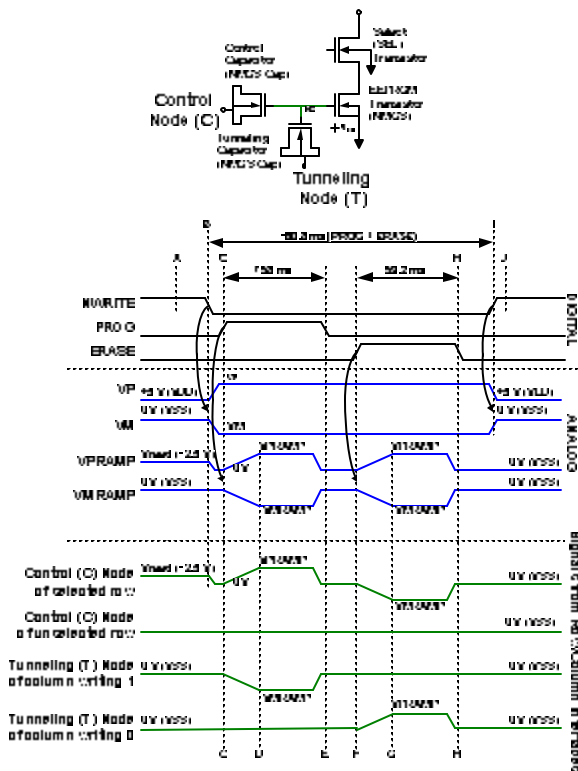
Select (SEL) Transistor

Control Capacitor (NMOS Cap)

Control Node (C)

FG

EEPROM Transistor (NMOS)

$+V_{cc}$

Tunneling Capacitor (NMOS Cap)

Tunneling Node (T)

B

~60.3 ms (PROG + ERASE)

A C H J

150 ms

59.2 ms

NWRITE

PROG

ERASE

DIGITAL

VP +5 V (VDD)

VM 0 V (VSS)

VP

VM

+5 V (VDD)

0 V (VSS)

ANALOG

VPRAMP Vbasd (~2.5 V)

VP

VPRAMP VPRAMP

VMRAMP 0 V (VSS)

VM

VMRAMP VMRAMP

0 V (VSS)

0 V (VSS)

Signals from row/column drivers

Control (C) Node of selected row Vbasd (~2.5 V)

VP

VMRAMP

0 V (VSS)

VMRAMP

Control (C) Node of unselected row

0 V (VSS)

Tunneling (T) Node of column writing 1 0 V (VSS)

VMRAMP

0 V (VSS)

Tunneling (T) Node of column writing 0 0 V (VSS)

VPRAMP

0 V (VSS)

C D E F G H